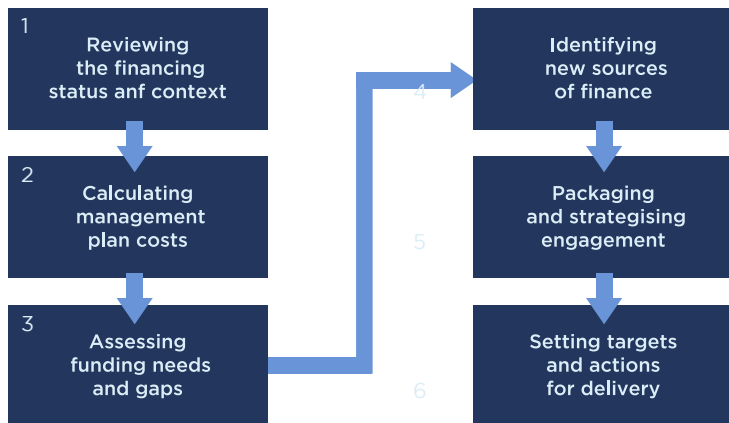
1
Reviewing the financing status anf context

2
Calculating management plan costs

3
Assessing funding needs and gaps

4
Identifying new sources of finance

5
Packaging and strategising engagement

6
Setting targets and actions for delivery